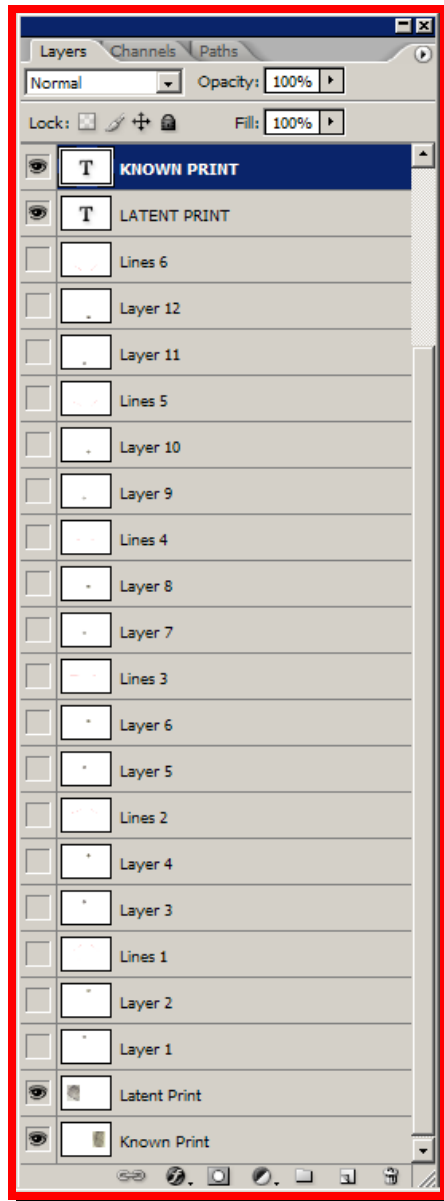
Layers Channels Paths

Normal

Opacity: 100%

Lock:

Fill: 100%

T KNOWN PRINT

T LATENT PRINT

Lines 6

Layer 12

Layer 11

Lines 5

Layer 10

Layer 9

Lines 4

Layer 8

Layer 7

Lines 3

Layer 6

Layer 5

Lines 2

Layer 4

Layer 3

Lines 1

Layer 2

Layer 1

Latent Print

Known Print